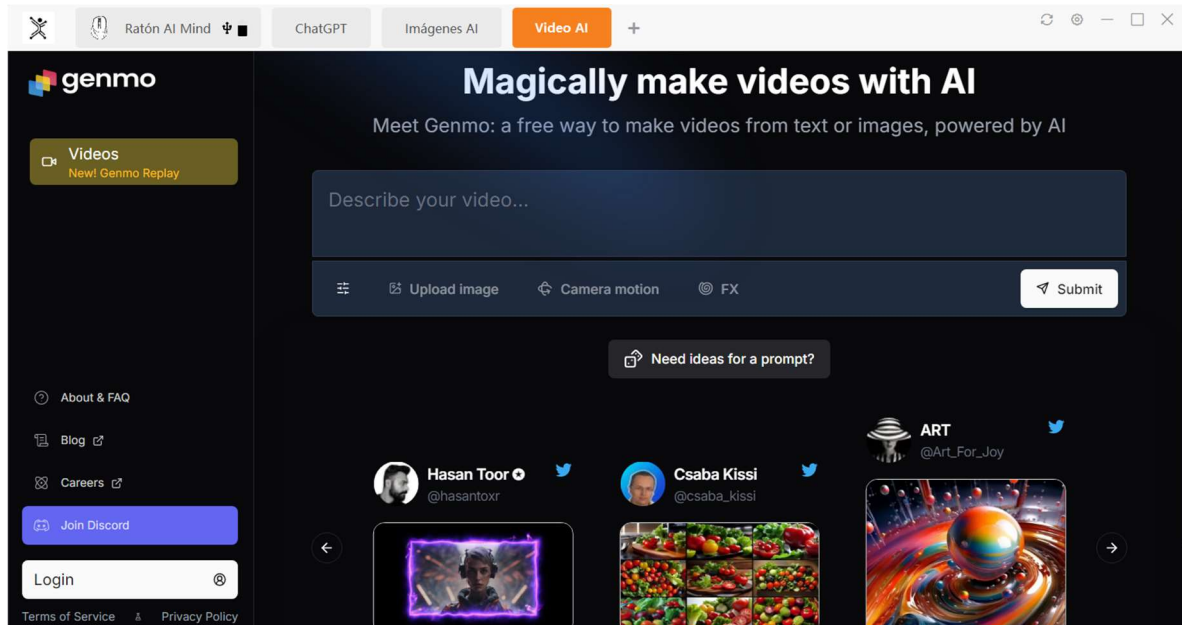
Ratón AI Mind

ChatGPT

Imágenes AI

Video AI

+

genmo

Videos
New! Genmo Replay

About & FAQ

Blog

Careers

Join Discord

Login

Terms of Service & Privacy Policy

Magically make videos with AI

Meet Genmo: a free way to make videos from text or images, powered by AI

Describe your video...

Upload image

Camera motion

FX

Submit

Need ideas for a prompt?

Hasan Toor
@hasantoxr

Csaba Kissi
@csaba_kissi

ART
@Art_For_Joy